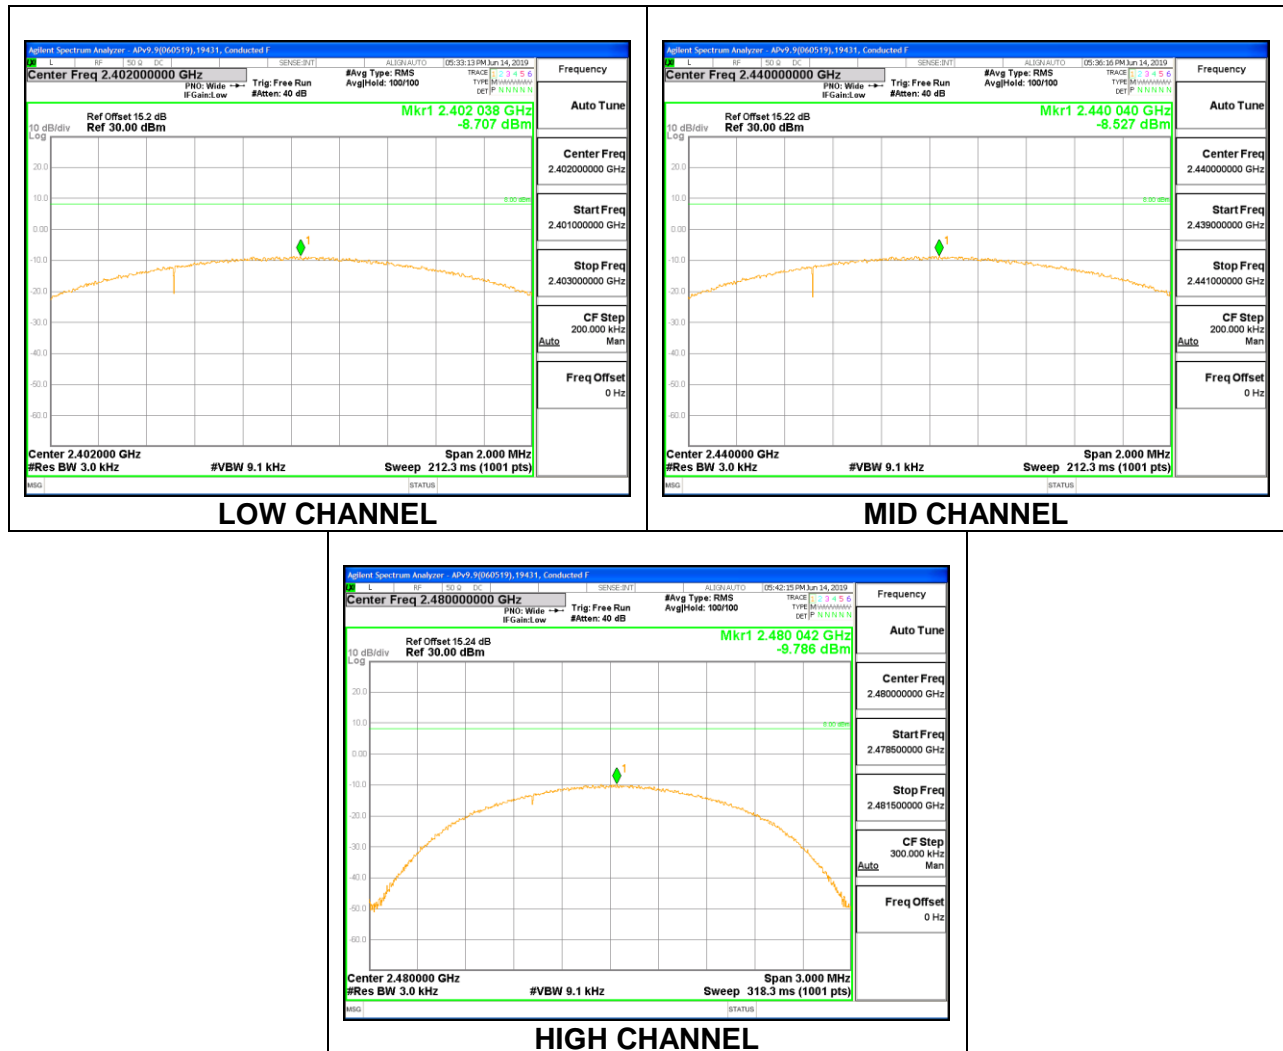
Agilent Spectrum Analyzer - APv9.9(060519),19431, Conducted F
L RF 50 Ω DC SENSE:INT ALIGN AUTO 05:33:13 PM Jun 14, 2019
Center Freq 2.402000000 GHz
PNO: Wide IFGain:Low
Trig: Free Run
#Atten: 40 dB
#Avg Type: RMS
Avg|Hold: 100/100
TRACE 1 2 3 4 5 6
TYPE M
DET P N N N N N
Frequency
Auto Tune
Ref Offset 15.2 dB
10 dB/div Ref 30.00 dBm
Log
Mkr1 2.402 038 GHz
-8.707 dBm
20.0
10.0
0.00
-10.0
-20.0
-30.0
-40.0
-50.0
-60.0
8.00 dBm
1
Center Freq
2.402000000 GHz
Start Freq
2.401000000 GHz
Stop Freq
2.403000000 GHz
CF Step
200.000 kHz
Auto Man
Freq Offset
0 Hz
Center 2.402000 GHz
#Res BW 3.0 kHz
#VBW 9.1 kHz
Span 2.000 MHz
Sweep 212.3 ms (1001 pts)
MSG STATUS
LOW CHANNEL

Agilent Spectrum Analyzer - APv9.9(060519),19431, Conducted F
L RF 50 Ω DC SENSE:INT ALIGN AUTO 05:36:16 PM Jun 14, 2019
Center Freq 2.440000000 GHz
PNO: Wide IFGain:Low
Trig: Free Run
#Atten: 40 dB
#Avg Type: RMS
Avg|Hold: 100/100
TRACE 1 2 3 4 5 6
TYPE M
DET P N N N N N
Frequency
Auto Tune
Ref Offset 15.22 dB
10 dB/div Ref 30.00 dBm
Log
Mkr1 2.440 040 GHz
-8.527 dBm
20.0
10.0
0.00
-10.0
-20.0
-30.0
-40.0
-50.0
-60.0
8.00 dBm
1
Center Freq
2.440000000 GHz
Start Freq
2.439000000 GHz
Stop Freq
2.441000000 GHz
CF Step
200.000 kHz
Auto Man
Freq Offset
0 Hz
Center 2.440000 GHz
#Res BW 3.0 kHz
#VBW 9.1 kHz
Span 2.000 MHz
Sweep 212.3 ms (1001 pts)
MSG STATUS
MID CHANNEL

Agilent Spectrum Analyzer - APv9.9(060519),19431, Conducted F
L RF 50 Ω DC SENSE:INT ALIGN AUTO 05:42:15 PM Jun 14, 2019
Center Freq 2.480000000 GHz
PNO: Wide IFGain:Low
Trig: Free Run
#Atten: 40 dB
#Avg Type: RMS
Avg|Hold: 100/100
TRACE 1 2 3 4 5 6
TYPE M
DET P N N N N N
Frequency
Auto Tune
Ref Offset 15.24 dB
10 dB/div Ref 30.00 dBm
Log
Mkr1 2.480 042 GHz
-9.786 dBm
20.0
10.0
0.00
-10.0
-20.0
-30.0
-40.0
-50.0
-60.0
8.00 dBm
1
Center Freq
2.480000000 GHz
Start Freq
2.478500000 GHz
Stop Freq
2.481500000 GHz
CF Step
300.000 kHz
Auto Man
Freq Offset
0 Hz
Center 2.480000 GHz
#Res BW 3.0 kHz
#VBW 9.1 kHz
Span 3.000 MHz
Sweep 318.3 ms (1001 pts)
MSG STATUS
HIGH CHANNEL